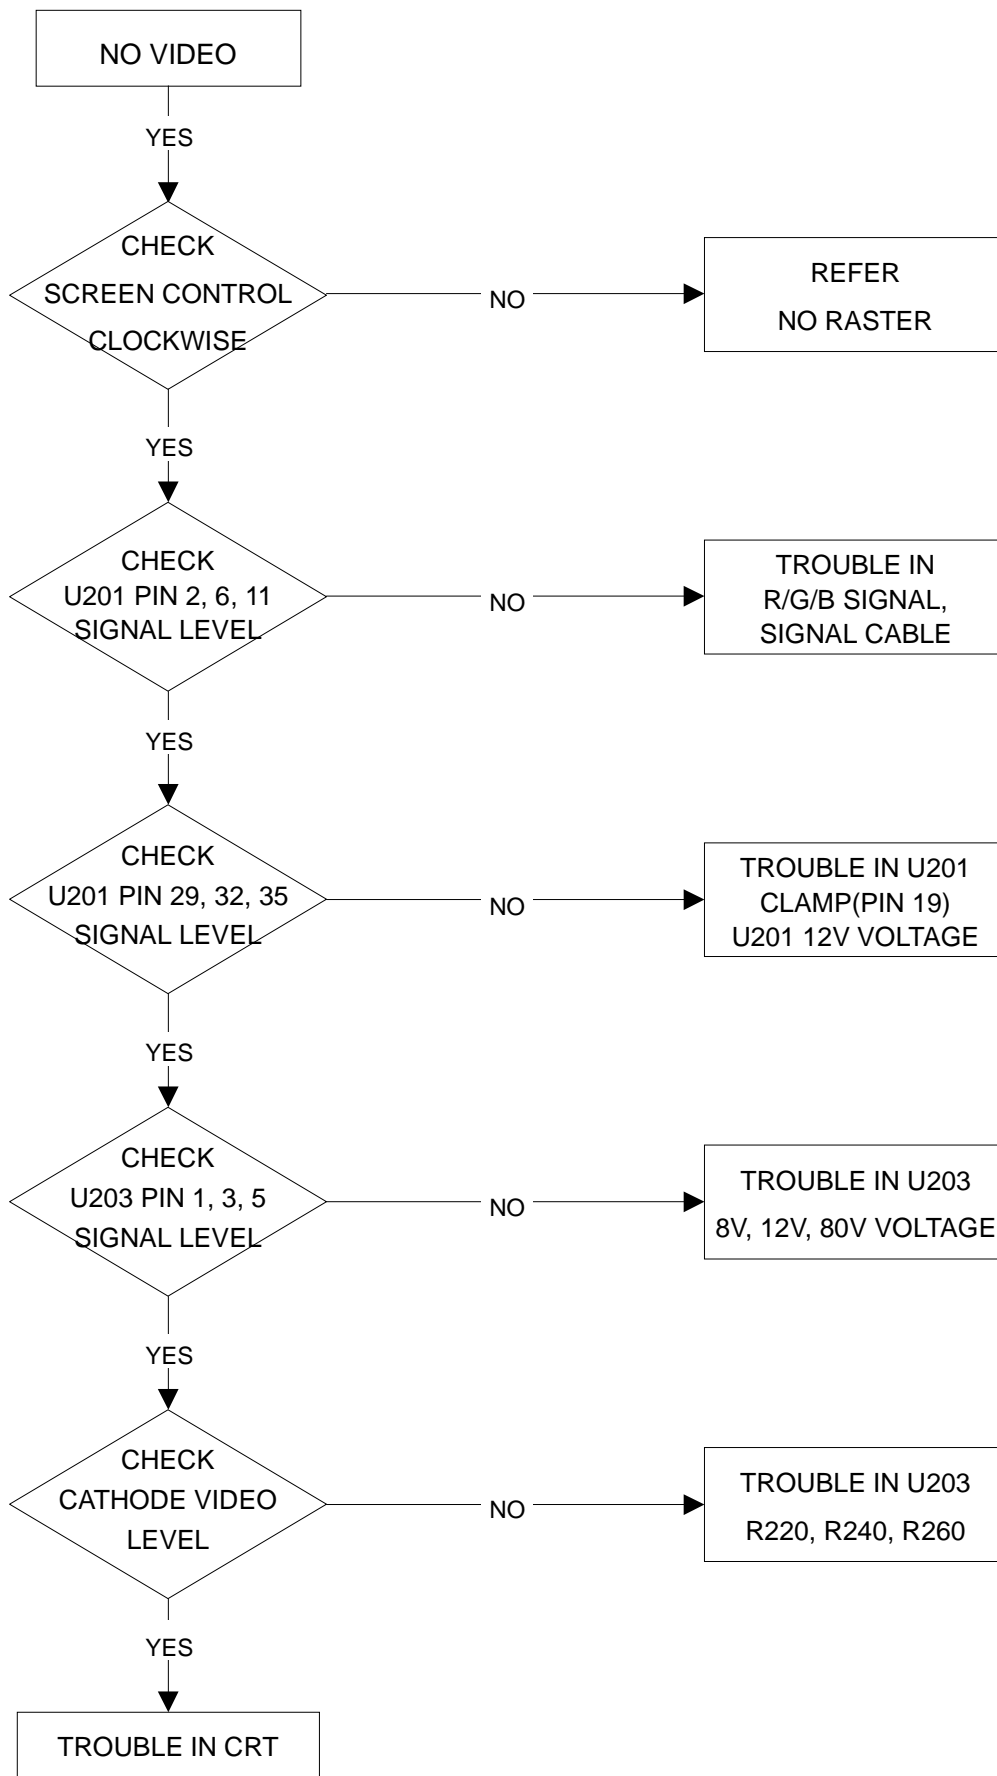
NO VIDEO

YES

CHECK
SCREEN CONTROL
CLOCKWISE

NO

REFER
NO RASTER

YES

CHECK
U201 PIN 2, 6, 11
SIGNAL LEVEL

NO

TROUBLE IN
R/G/B SIGNAL,
SIGNAL CABLE

YES

CHECK
U201 PIN 29, 32, 35
SIGNAL LEVEL

NO

TROUBLE IN U201
CLAMP(PIN 19)
U201 12V VOLTAGE

YES

CHECK
U203 PIN 1, 3, 5
SIGNAL LEVEL

NO

TROUBLE IN U203
8V, 12V, 80V VOLTAGE

YES

CHECK
CATHODE VIDEO
LEVEL

NO

TROUBLE IN U203
R220, R240, R260

YES

TROUBLE IN CRT